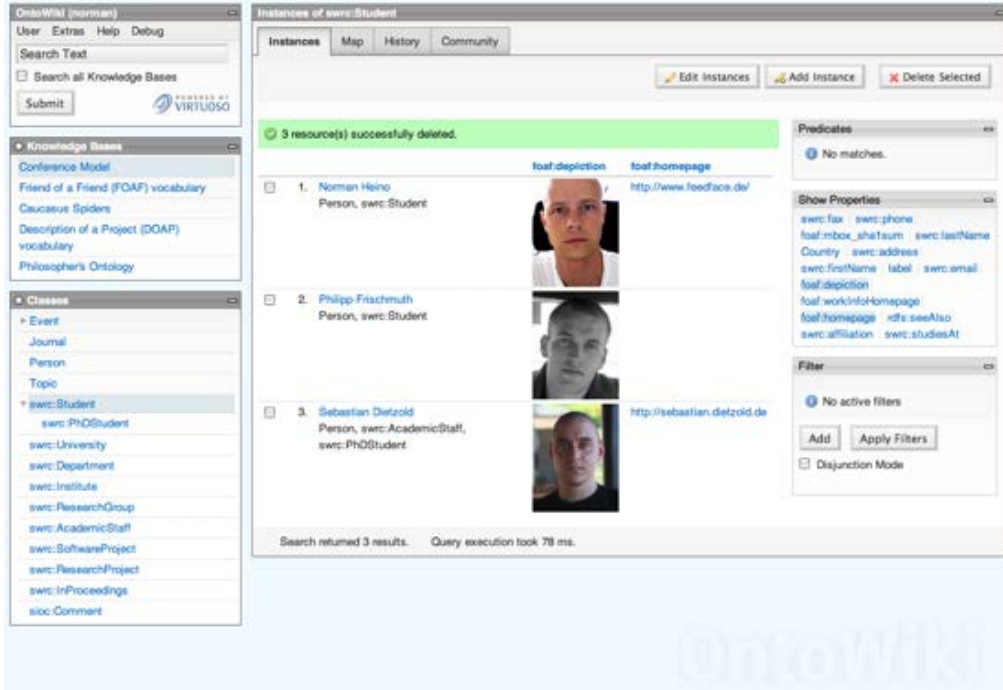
OntoWiki (norman)

User Extras Help Debug

Search Text

Search all Knowledge Bases

Submit

POWERED BY VIRTUOSO

Knowledge Bases

Conference Model
Friend of a Friend (FOAF) vocabulary
Caucasus Spiders
Description of a Project (DOAP) vocabulary
Philosopher's Ontology

Classes

Event
Journal
Person
Topic
swrc:Student
swrc:PhDStudent
swrc:University
swrc:Department
swrc:Institute
swrc:ResearchGroup
swrc:AcademicStaff
swrc:SoftwareProject
swrc:ResearchProject
swrc:InProceedings
sioc:Comment

Instances of swrc:Student

Instances | Map | History | Community

Edit Instances | Add Instance | Delete Selected

3 resource(s) successfully deleted.

| | | foaf:depiction | foaf:homepage |
|---|---|---|---|
| | 1. Norman Heino Person, swrc:Student | | http://www.feedface.de/ |
| | 2. Philipp Frischmuth Person, swrc:Student | | |
| | 3. Sebastian Dietzold Person, swrc:AcademicStaff, swrc:PhDStudent | | http://sebastian.dietzold.de |

Search returned 3 results. Query execution took 78 ms.

Predicates

No matches.

Show Properties

swrc:fax swrc:phone foaf:mbox_sha1sum swrc:lastName Country swrc:address swrc:firstName label swrc:email foaf:depiction foaf:workInfoHomepage foaf:homepage rdfs:seeAlso swrc:affiliation swrc:studiesAt

Filter

No active filters

Add Apply Filters

Disjunction Mode

OntoWiki